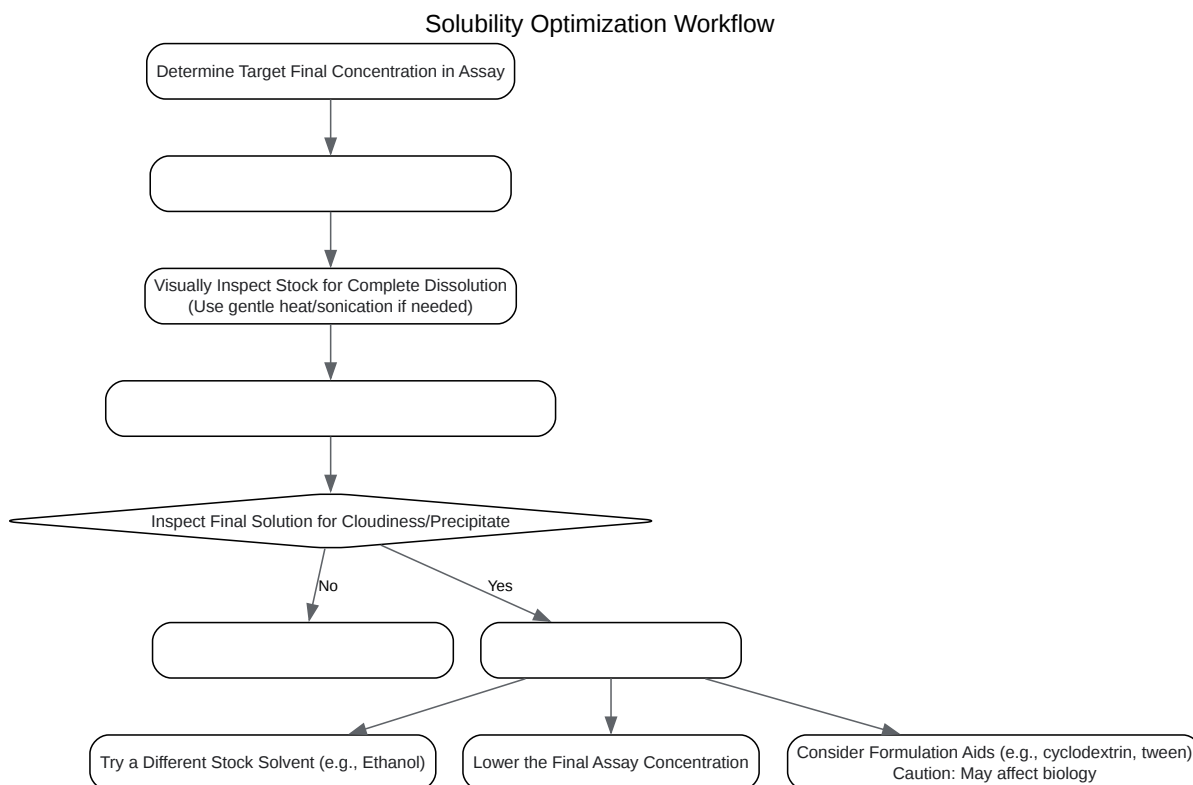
Solubility Optimization Workflow

Determine Target Final Concentration in Assay

Visually Inspect Stock for Complete Dissolution
(Use gentle heat/sonication if needed)

Inspect Final Solution for Cloudiness/Precipitate

No

Yes

Try a Different Stock Solvent (e.g., Ethanol)

Lower the Final Assay Concentration

Consider Formulation Aids (e.g., cyclodextrin, tween)
Caution: May affect biology